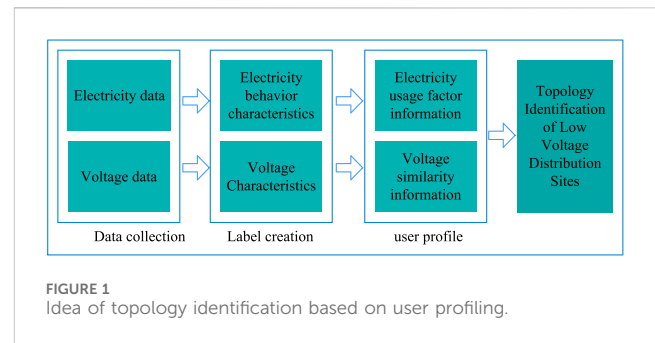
Electricity data

Voltage data

Data collection

Electricity behavior characteristics

Voltage Characteristics

Label creation

Electricity usage factor information

Voltage similarity information

user profile

Topology Identification of Low Voltage Distribution Sites

FIGURE 1
Idea of topology identification based on user profiling.